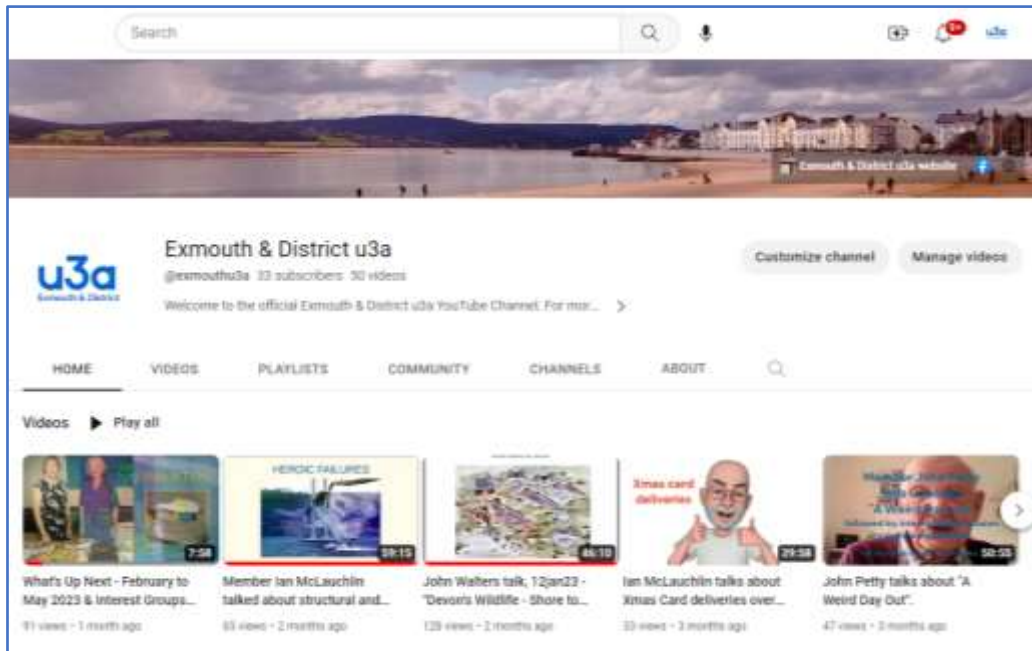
Search

9+

u3a

Exmouth & District u3a website

u3a
Exmouth & District

Exmouth & District u3a

@exmouthu3a 33 subscribers 50 videos

Welcome to the official Exmouth & District u3a YouTube Channel. For mor...

Customize channel

Manage videos

HOME

VIDEOS

PLAYLISTS

COMMUNITY

CHANNELS

ABOUT

Videos

Play all

7:58

What's Up Next - February to May 2023 & Interest Groups...

91 views • 1 month ago

HEROIC FAILURES

59:15

Member Ian McLauchlin talked about structural and...

63 views • 2 months ago

45:10

John Walters talk, 12jan23 - "Devon's Wildlife - Shore to...

128 views • 2 months ago

Xmas card deliveries

29:38

Ian McLauchlin talks about Xmas Card deliveries over...

33 views • 3 months ago

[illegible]

50:25

John Petty talks about "A Weird Day Out".

47 views • 3 months ago